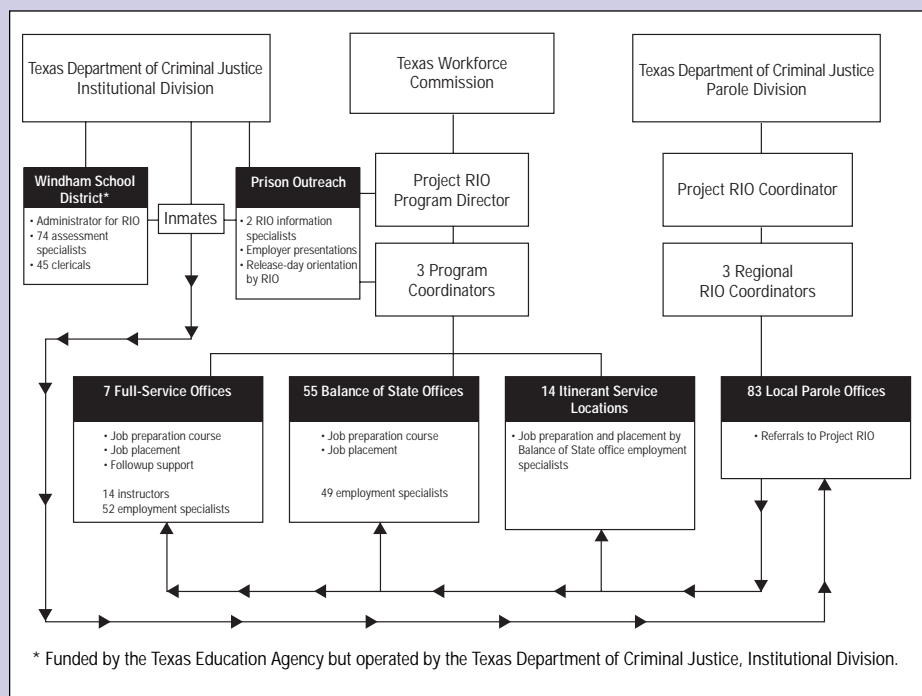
Texas Department of Criminal Justice Institutional Division

Texas Workforce Commission

Texas Department of Criminal Justice Parole Division

Windham School District*

• Administrator for RIO
• 74 assessment specialists
• 45 clericals

Inmates

Prison Outreach

• 2 RIO information specialists
• Employer presentations
• Release-day orientation by RIO

Project RIO Program Director

3 Program Coordinators

Project RIO Coordinator

3 Regional RIO Coordinators

7 Full-Service Offices

• Job preparation course
• Job placement
• Followup support

14 instructors
52 employment specialists

55 Balance of State Offices

• Job preparation course
• Job placement

49 employment specialists

14 Itinerant Service Locations

• Job preparation and placement by Balance of State office employment specialists

83 Local Parole Offices

• Referrals to Project RIO

* Funded by the Texas Education Agency but operated by the Texas Department of Criminal Justice, Institutional Division.